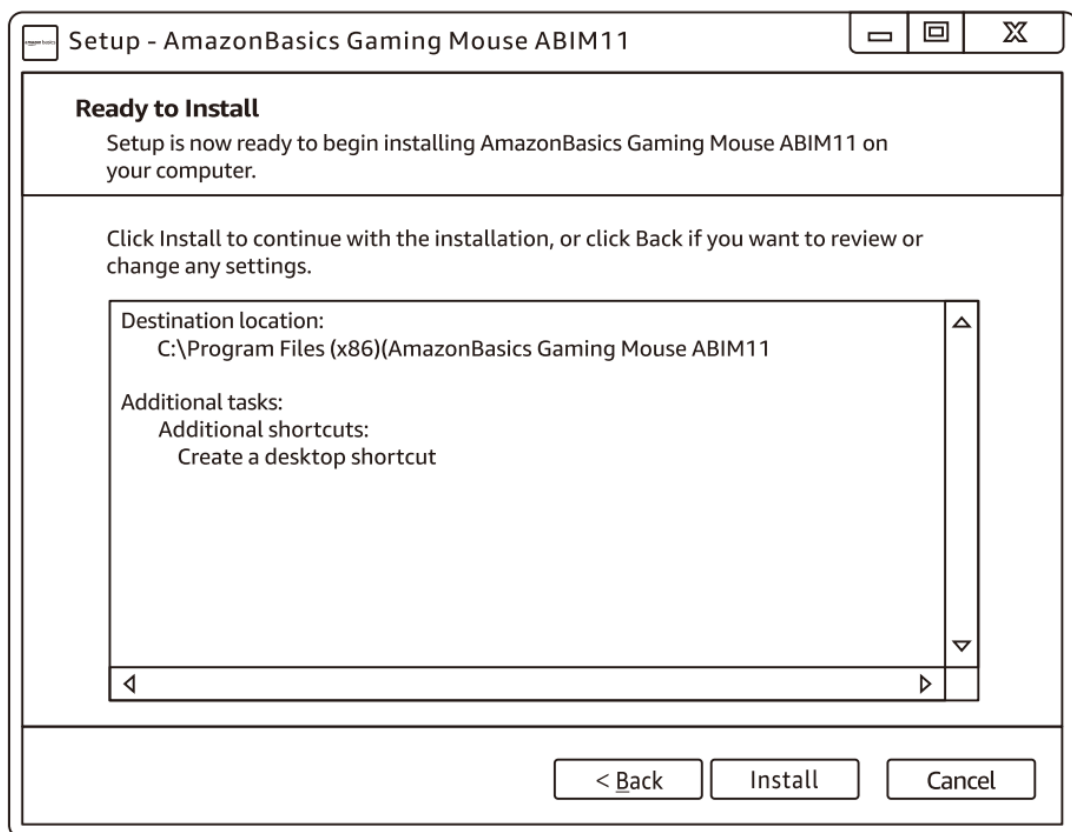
amazon basics Setup - AmazonBasics Gaming Mouse ABIM11

Ready to Install
Setup is now ready to begin installing AmazonBasics Gaming Mouse ABIM11 on your computer.

Click Install to continue with the installation, or click Back if you want to review or change any settings.

Destination location:
C:\Program Files (x86)(AmazonBasics Gaming Mouse ABIM11

Additional tasks:
Additional shortcuts:
Create a desktop shortcut

< Back Install Cancel